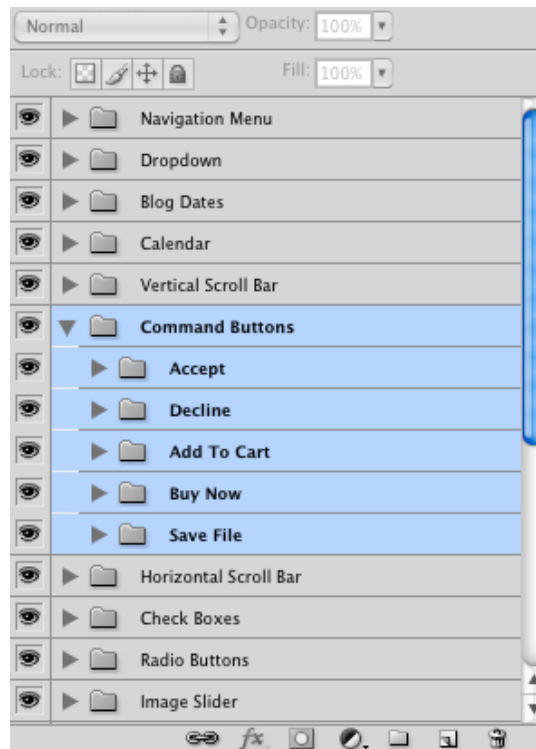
Normal

Opacity: 100%

Lock:

Fill: 100%

Navigation Menu

Dropdown

Blog Dates

Calendar

Vertical Scroll Bar

Command Buttons

Accept

Decline

Add To Cart

Buy Now

Save File

Horizontal Scroll Bar

Check Boxes

Radio Buttons

Image Slider

fx